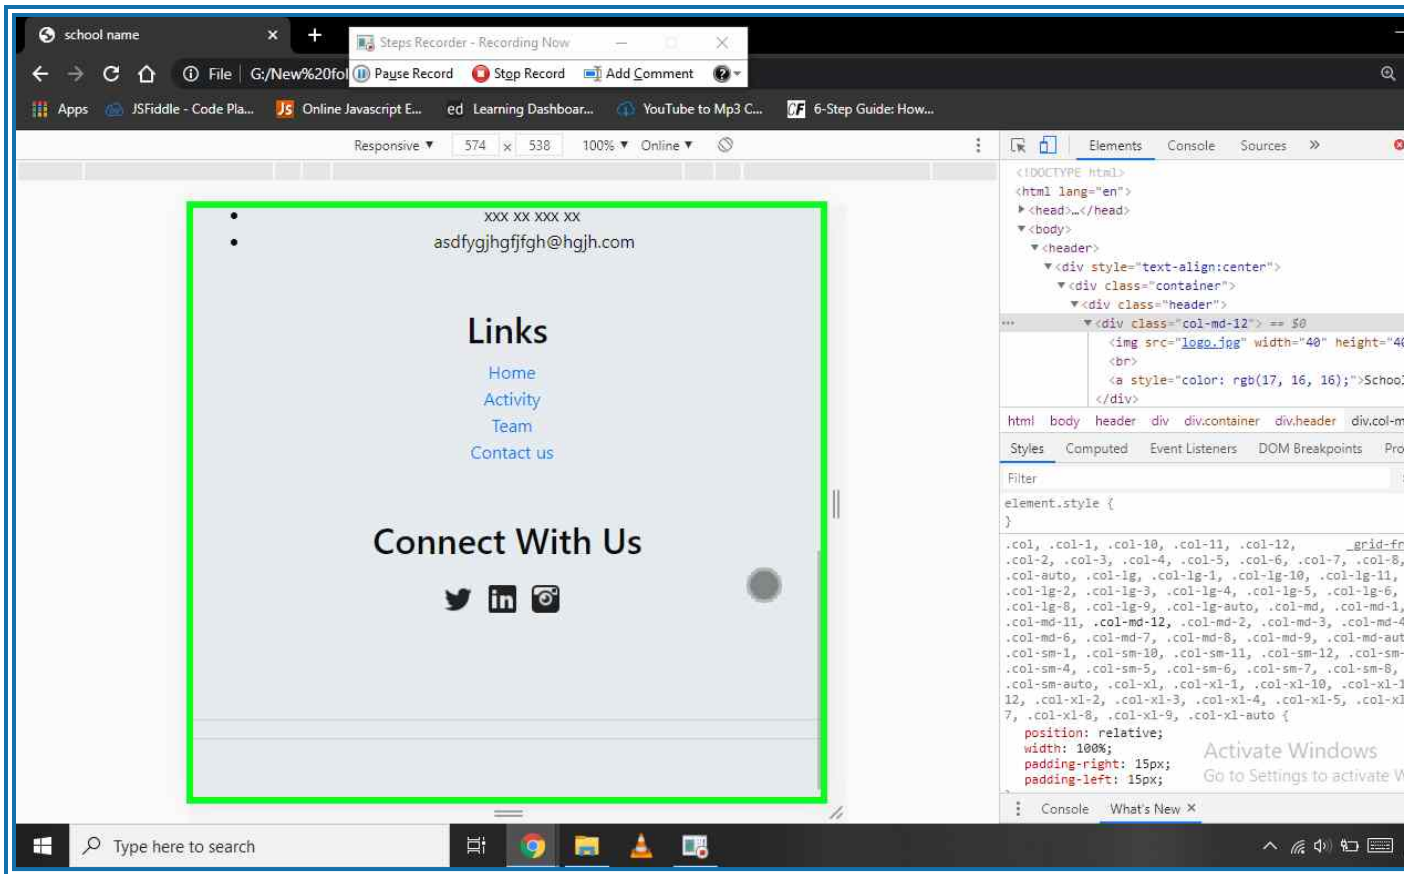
school name ×

Steps Recorder - Recording Now

File | G:/New%20fol

Pause Record   Stop Record   Add Comment

Apps   JSFiddle - Code Pla...   Online Javascript E...   Learning Dashboar...   YouTube to Mp3 C...   6-Step Guide: How...

Responsive ▼   574 × 538   100% ▼   Online ▼

- xxx xx xxx xx
- asdfygjhgfjfgh@hgjh.com

Links

Home
Activity
Team
Contact us

Connect With Us

Elements   Console   Sources   »

<!DOCTYPE html>
<html lang="en">
▶<head>…</head>
▼<body>
▼<header>
▼<div style="text-align:center">
▼<div class="container">
▼<div class="header">
▼<div class="col-md-12"> == $0
<img src="logo.jpg" width="40" height="40
<br>
<a style="color: rgb(17, 16, 16);">School
</div>

html   body   header   div   div.container   div.header   div.col-m

Styles   Computed   Event Listeners   DOM Breakpoints   Pro

Filter

element.style {
}

.col, .col-1, .col-10, .col-11, .col-12, _grid-fr
.col-2, .col-3, .col-4, .col-5, .col-6, .col-7, .col-8,
.col-auto, .col-lg, .col-lg-1, .col-lg-10, .col-lg-11,
.col-lg-2, .col-lg-3, .col-lg-4, .col-lg-5, .col-lg-6,
.col-lg-8, .col-lg-9, .col-lg-auto, .col-md, .col-md-1,
.col-md-11, .col-md-12, .col-md-2, .col-md-3, .col-md-4
.col-md-6, .col-md-7, .col-md-8, .col-md-9, .col-md-aut
.col-sm-1, .col-sm-10, .col-sm-11, .col-sm-
.col-sm-4, .col-sm-5, .col-sm-6, .col-sm-7, .col-sm-8,
.col-sm-auto, .col-xl, .col-xl-1, .col-xl-10, .col-xl-1
12, .col-xl-2, .col-xl-3, .col-xl-4, .col-xl-5, .col-xl
7, .col-xl-8, .col-xl-9, .col-xl-auto {
position: relative;
width: 100%;
padding-right: 15px;
padding-left: 15px;

Activate Windows
Go to Settings to activate W

Console   What's New ×

Type here to search